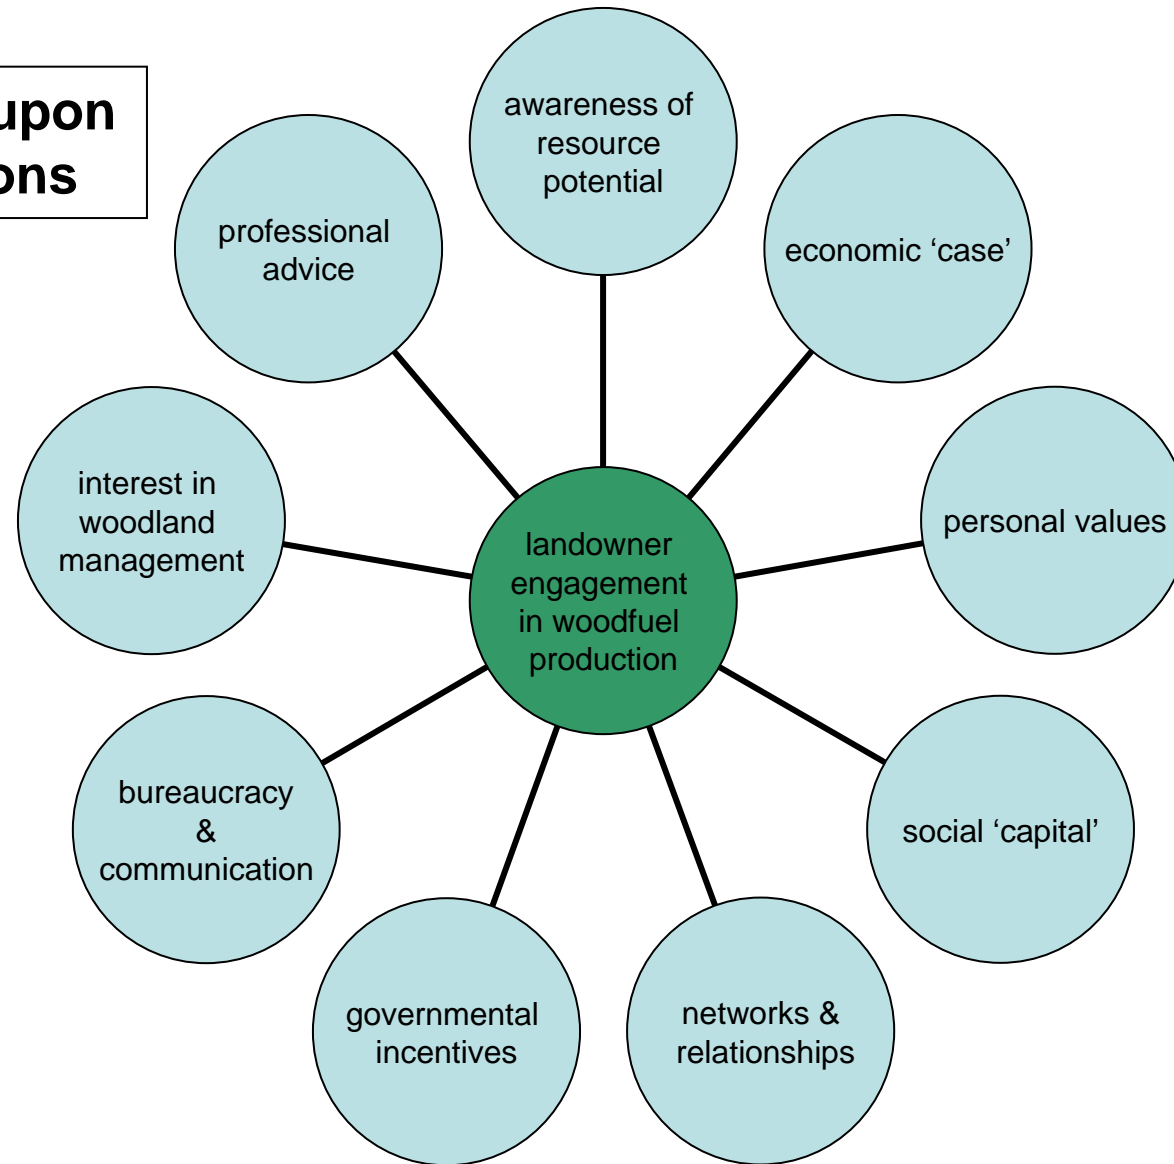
upon
ons

awareness of resource potential

professional advice

economic ‘case’

interest in woodland management

landowner engagement in woodfuel production

personal values

bureaucracy & communication

social ‘capital’

governmental incentives

networks & relationships